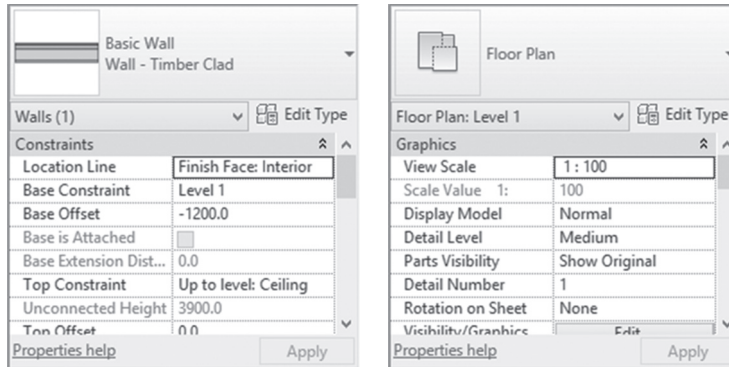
Basic Wall
Wall - Timber Clad

Walls (1)
Edit Type

Constraints

| | |
|---|---|
| Location Line | Finish Face: Interior |
| Base Constraint | Level 1 |
| Base Offset | -1200.0 |
| Base is Attached | |
| Base Extension Dist... | 0.0 |
| Top Constraint | Up to level: Ceiling |
| Unconnected Height | 3900.0 |
| Top Offset | 0.0 |

Properties help
Apply

Floor Plan

Floor Plan: Level 1
Edit Type

Graphics

| | |
|---|---|
| View Scale | 1 : 100 |
| Scale Value 1: | 100 |
| Display Model | Normal |
| Detail Level | Medium |
| Parts Visibility | Show Original |
| Detail Number | 1 |
| Rotation on Sheet | None |
| Visibility/Graphics | Edit |

Properties help
Apply